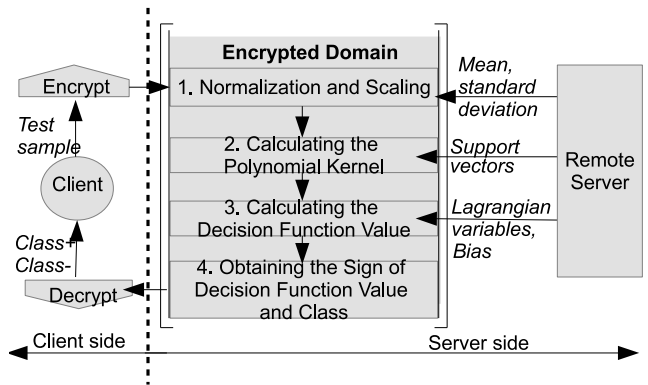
Encrypted Domain

1. Normalization and Scaling

2. Calculating the Polynomial Kernel

3. Calculating the Decision Function Value

4. Obtaining the Sign of Decision Function Value and Class

Encrypt

Test sample

Client

Class+
Class-

Decrypt

Mean, standard deviation

Support vectors

Lagrangian variables, Bias

Remote Server

Client side

Server side